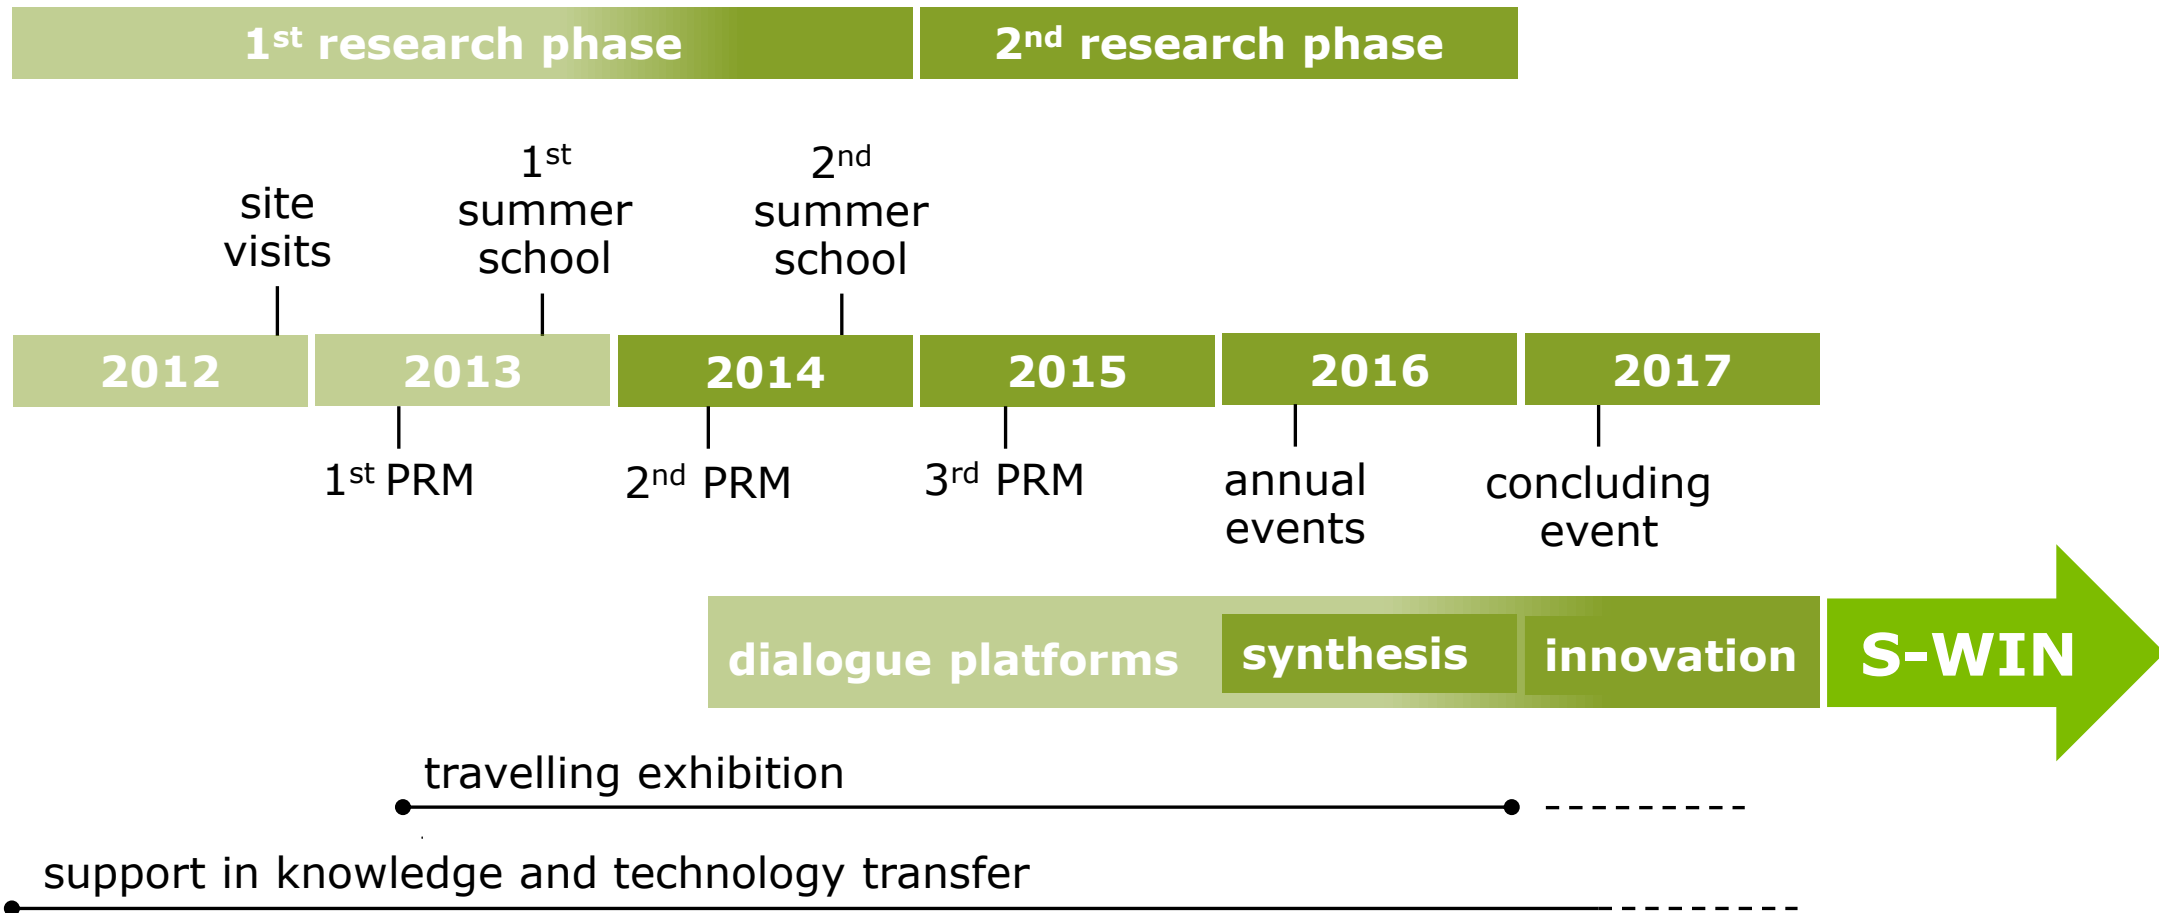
1$^{st}$ research phase

2$^{nd}$ research phase

site visits

1$^{st}$ summer school

2$^{nd}$ summer school

2012

2013

2014

2015

2016

2017

1$^{st}$ PRM

2$^{nd}$ PRM

3$^{rd}$ PRM

annual events

concluding event

dialogue platforms

synthesis

innovation

S-WIN

travelling exhibition

support in knowledge and technology transfer